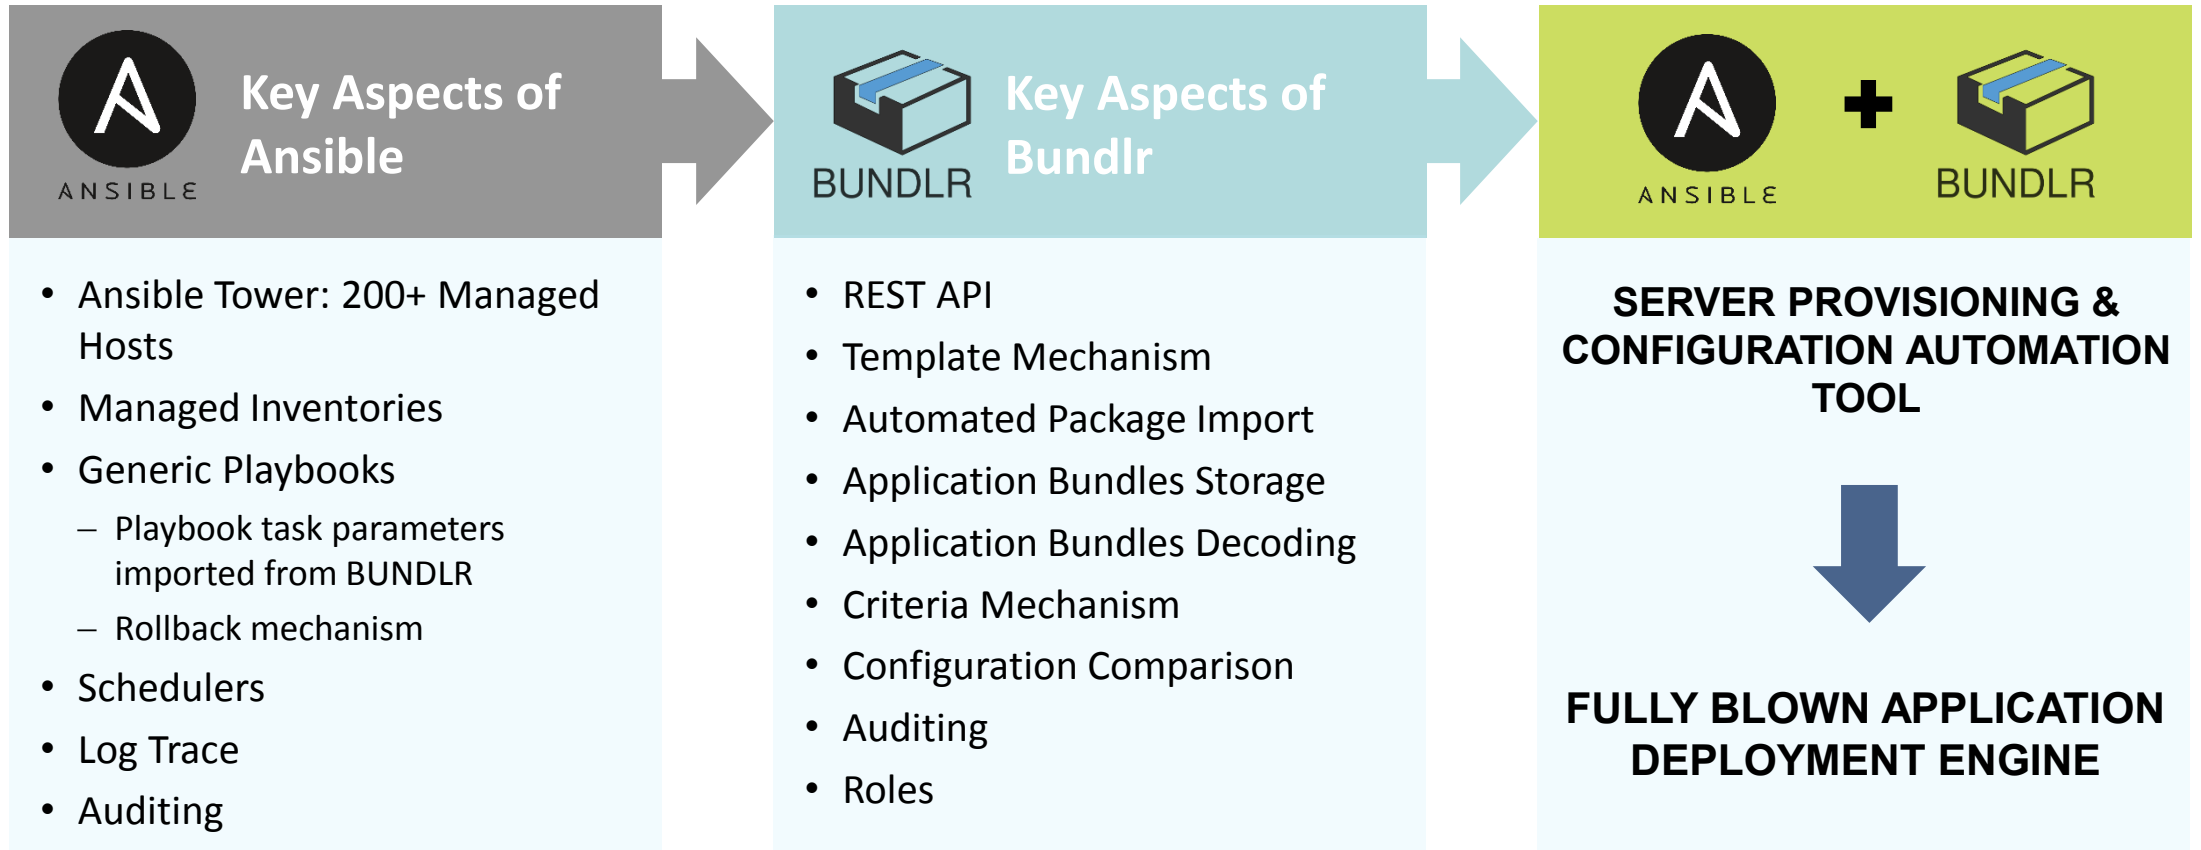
ANSIBLE

Key Aspects of Ansible

- Ansible Tower: 200+ Managed Hosts
- Managed Inventories
- Generic Playbooks
  - Playbook task parameters imported from BUNDLR
  - Rollback mechanism
- Schedulers
- Log Trace
- Auditing

BUNDLR

Key Aspects of Bundlr

- REST API
- Template Mechanism
- Automated Package Import
- Application Bundles Storage
- Application Bundles Decoding
- Criteria Mechanism
- Configuration Comparison
- Auditing
- Roles

ANSIBLE + BUNDLR

SERVER PROVISIONING & CONFIGURATION AUTOMATION TOOL

FULLY BLOWN APPLICATION DEPLOYMENT ENGINE